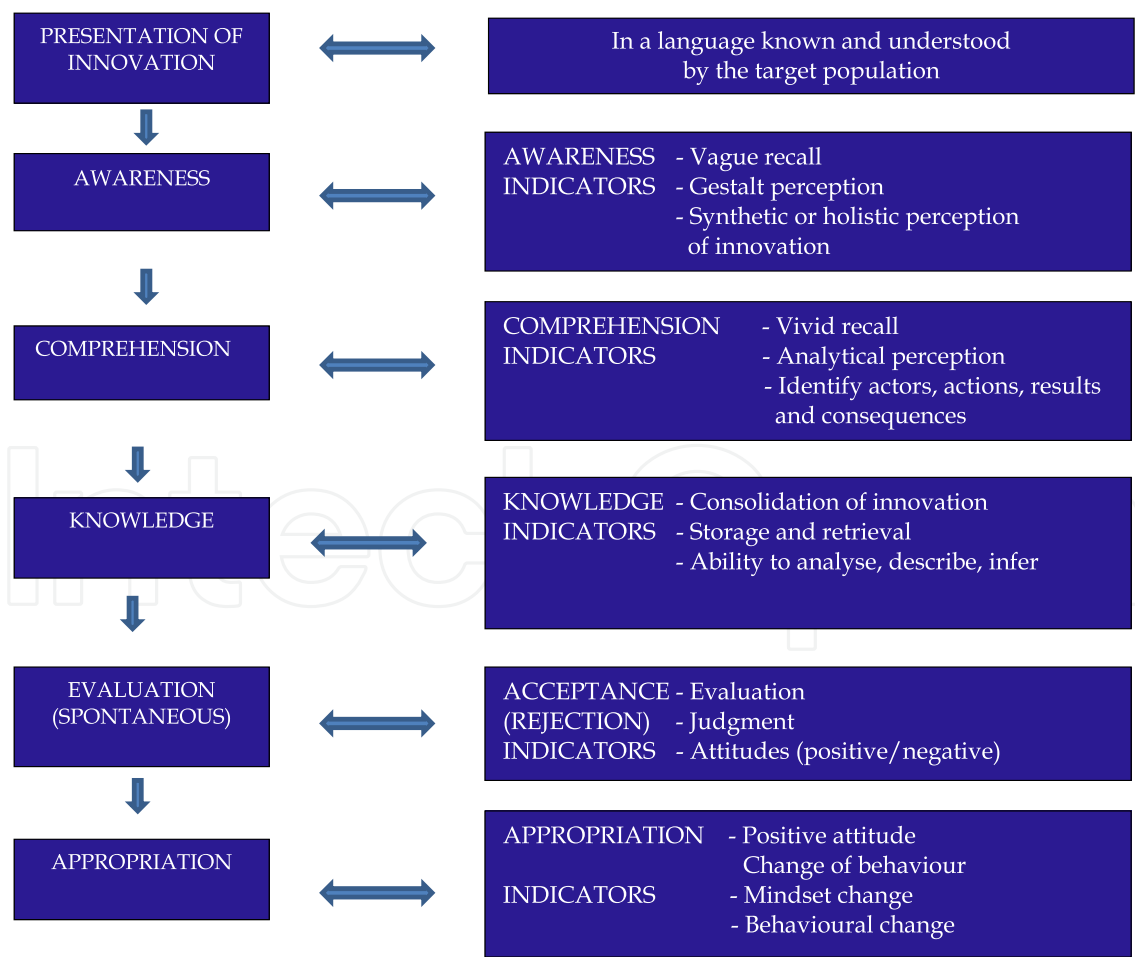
PRESENTATION OF INNOVATION

In a language known and understood by the target population

AWARENESS

AWARENESS INDICATORS - Vague recall
- Gestalt perception
- Synthetic or holistic perception of innovation

COMPREHENSION

COMPREHENSION INDICATORS - Vivid recall
- Analytical perception
- Identify actors, actions, results and consequences

KNOWLEDGE

KNOWLEDGE INDICATORS - Consolidation of innovation
- Storage and retrieval
- Ability to analyse, describe, infer

EVALUATION (SPONTANEOUS)

ACCEPTANCE (REJECTION) INDICATORS - Evaluation
- Judgment
- Attitudes (positive/negative)

APPROPRIATION

APPROPRIATION INDICATORS - Positive attitude Change of behaviour
- Mindset change
- Behavioural change